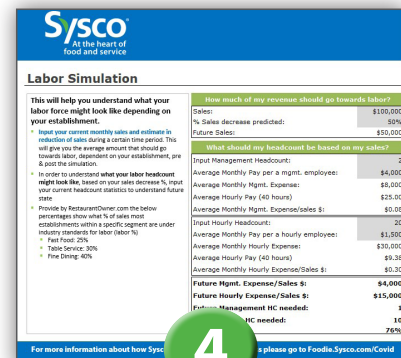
Sysco
At the heart of food and service

Labor Simulation

This will help you understand what your labor force might look like depending on your establishment.

- Input your current monthly sales and estimate in reduction of sales during a certain time period. This will give you the average amount that should go towards labor, dependent on your establishment, pre & post the simulation.
- In order to understand what your labor headcount might look like, based on your sales decrease %, input your current headcount statistics to understand future state
- Provide by RestaurantOwner.com the below percentages show what % of sales most establishments within a specific segment are under industry standards for labor (labor %)
  - Fast Food: 25%
  - Table Service: 30%
  - Fine Dining: 40%

| How much of my revenue should go towards labor? | |
|---|---|
| Sales: | $100,000 |
| % Sales decrease predicted: | 50% |
| Future Sales: | $50,000 |

| What should my headcount be based on my sales? | |
|---|---|
| Input Management Headcount: | 2 |
| Average Monthly Pay per a mgmt. employee: | $4,000 |
| Average Monthly Mgmt. Expense: | $8,000 |
| Average Hourly Pay (40 hours) | $25.00 |
| Average Monthly Mgmt. Expense/sales $: | $0.08 |
| Input Hourly Headcount: | 20 |
| Average Monthly Pay per a hourly employee: | $1,500 |
| Average Monthly Hourly Expense: | $30,000 |
| Average Hourly Pay (40 hours) | $9.38 |
| Average Monthly Hourly Expense/Sales $: | $0.30 |
| Future Mgmt. Expense/Sales $: | $4,000 |
| Future Hourly Expense/Sales $: | $15,000 |
| Fu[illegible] Management HC needed: | 1 |
| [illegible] HC needed: | 10 |
| | 76% |

4

For more information about how Sysc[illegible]s please go to Foodie.Sysco.com/Covid